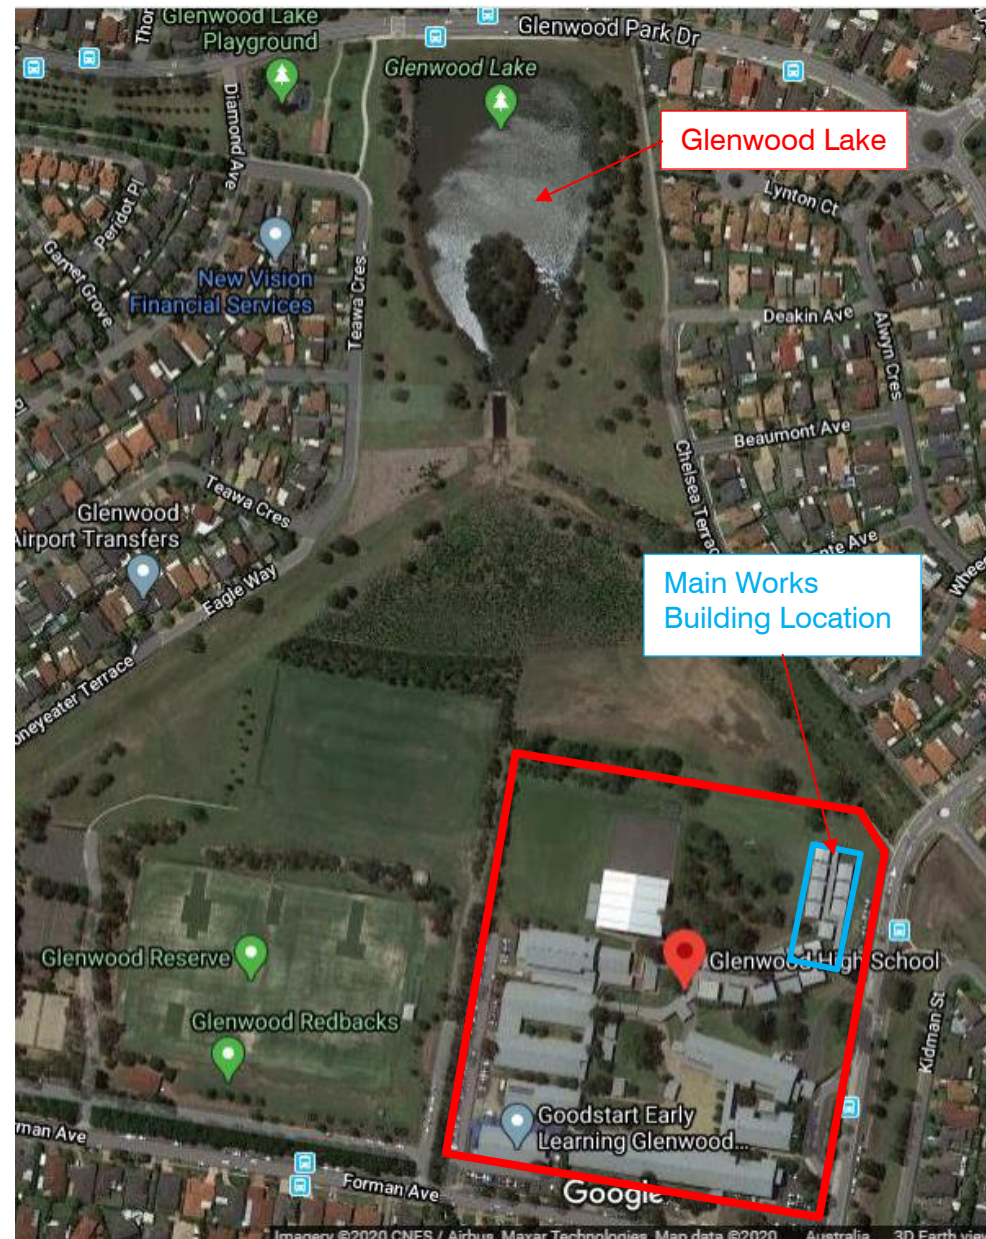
Thor Glenwood Lake Playground

Glenwood Park Dr

Glenwood Lake

Glenwood Lake

Diamond Ave

Peridot Pl

Garnet Grove

New Vision Financial Services

Teawa Cres

Lynton Ct

Deakin Ave

Alwyn Cres

Beaumont Ave

Chelsea Terrace

Teawa Cres

Glenwood Airport Transfers

Eagle Way

oneyeater Terrace

Main Works Building Location

nte Ave

Whee

Glenwood Reserve

Glenwood Redbacks

Glenwood High School

Kidman St

Goodstart Early Learning Glenwood...

rman Ave

Forman Ave

Google

Imagery ©2020 CNES / Airbus, Maxar Technologies, Map data ©2020 Australia 3D Earth view